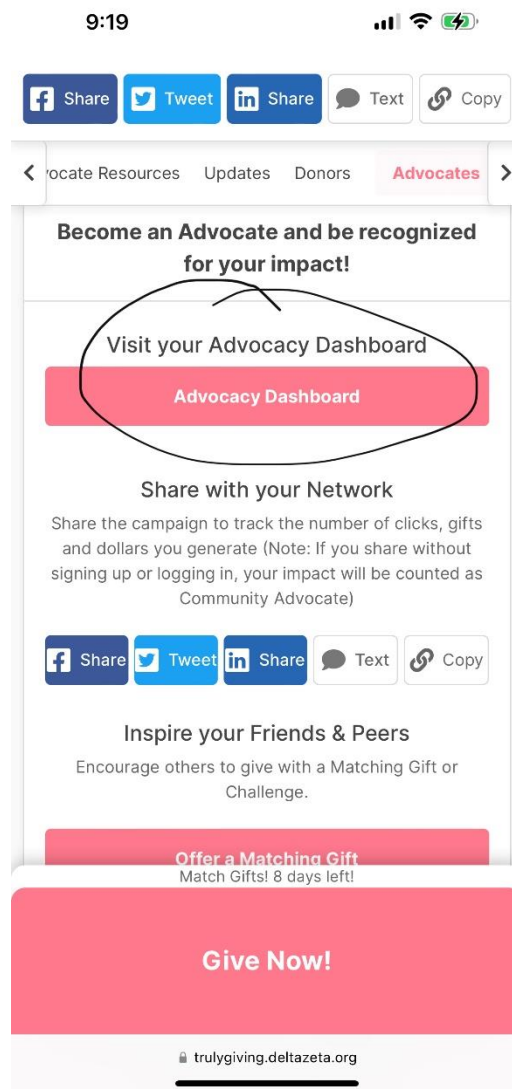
9:19

Share Tweet Share Text Copy

< vocate Resources Updates Donors Advocates >

Become an Advocate and be recognized for your impact!

Visit your Advocacy Dashboard

Advocacy Dashboard

Share with your Network

Share the campaign to track the number of clicks, gifts and dollars you generate (Note: If you share without signing up or logging in, your impact will be counted as Community Advocate)

Share Tweet Share Text Copy

Inspire your Friends & Peers

Encourage others to give with a Matching Gift or Challenge.

Offer a Matching Gift

Match Gifts! 8 days left!

Give Now!

trulygiving.deltazeta.org